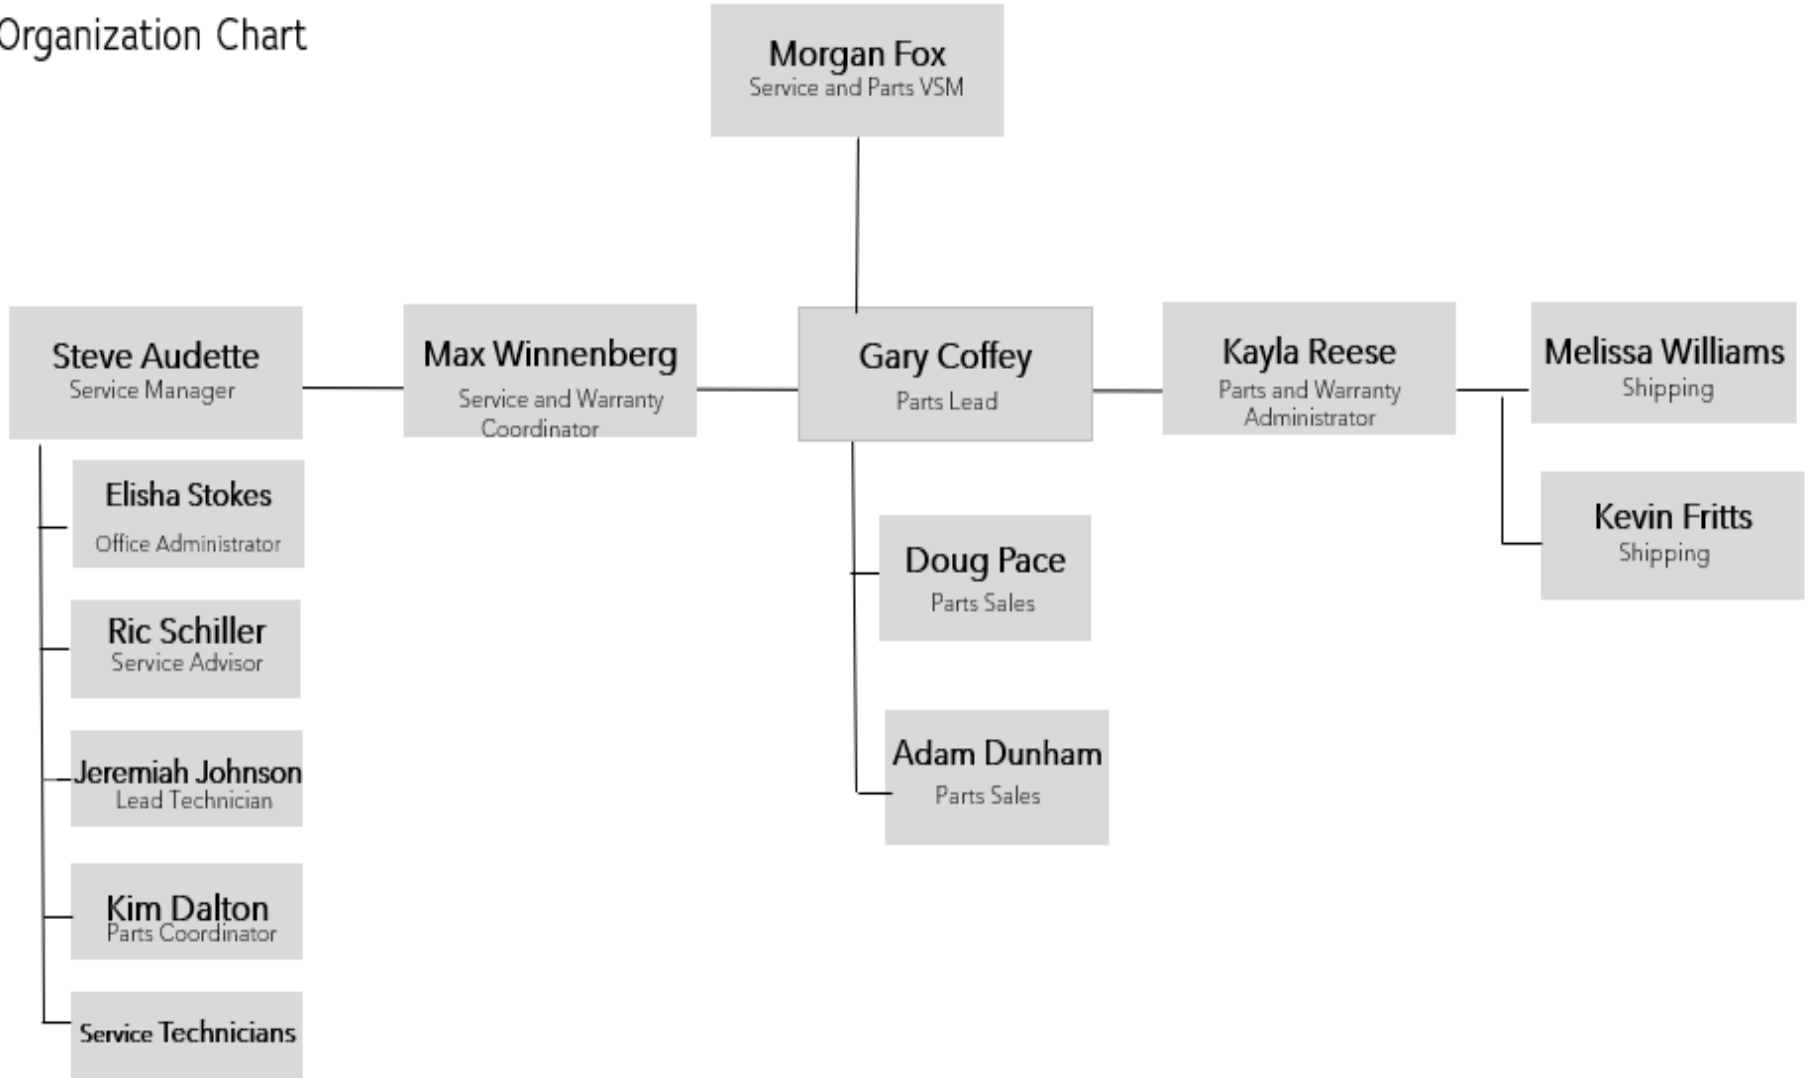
Organization Chart

Morgan Fox
Service and Parts VSM

Steve Audette
Service Manager

Max Winnenberg
Service and Warranty Coordinator

Gary Coffey
Parts Lead

Kayla Reese
Parts and Warranty Administrator

Melissa Williams
Shipping

Elisha Stokes
Office Administrator

Ric Schiller
Service Advisor

Jeremiah Johnson
Lead Technician

Kim Dalton
Parts Coordinator

Service Technicians

Doug Pace
Parts Sales

Adam Dunham
Parts Sales

Kevin Fritts
Shipping